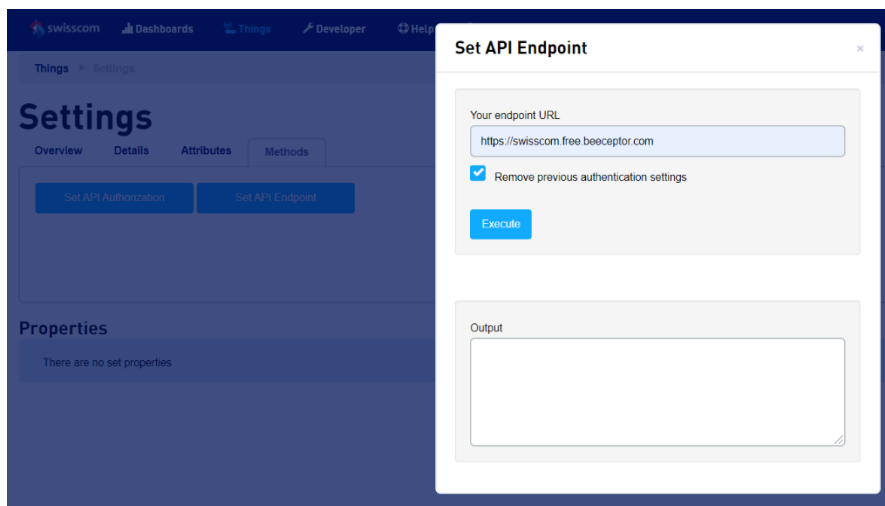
swisscom Dashboards Things Developer Help

Things ▸ Settings

Settings

Overview Details Attributes Methods

Set API Authorization Set API Endpoint

Properties

There are no set properties

Set API Endpoint

×

Your endpoint URL

https://swisscom.free.beeceptor.com

Remove previous authentication settings

Execute

Output